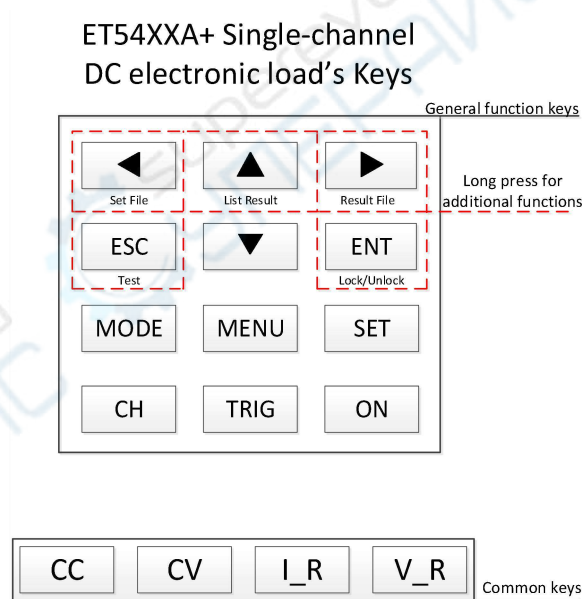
ET54XXA+ Single-channel DC electronic load's Keys

General function keys

Long press for additional functions

◀
Set File

▲
List Result

▶
Result File

ESC
Test

▼

ENT
Lock/Unlock

MODE

MENU

SET

CH

TRIG

ON

CC

CV

I_R

V_R

Common keys